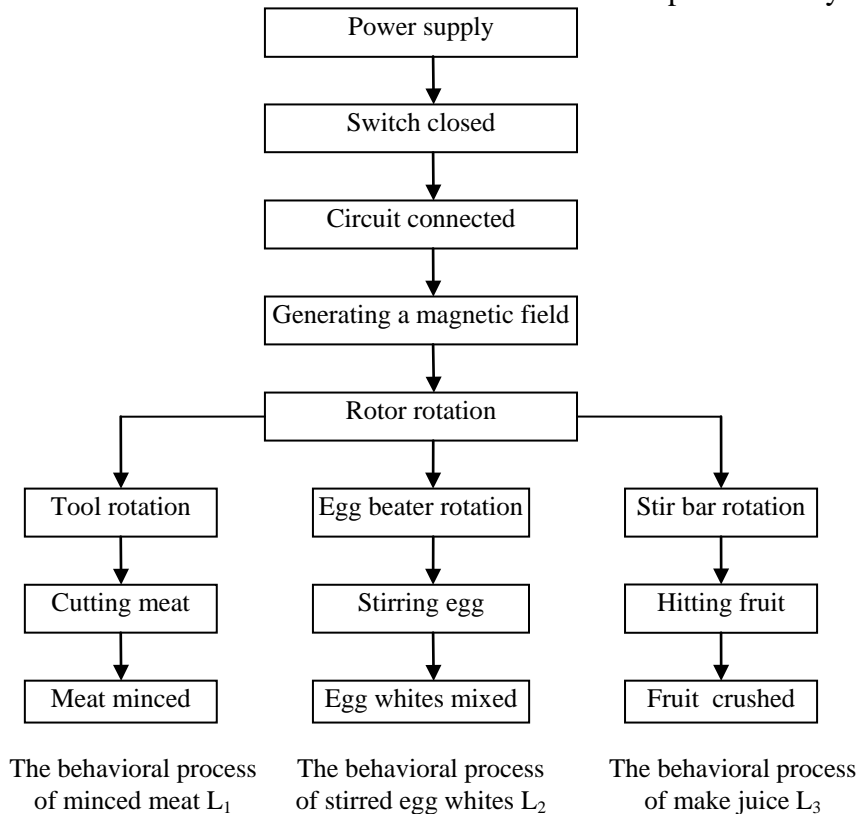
Power supply

Switch closed

Circuit connected

Generating a magnetic field

Rotor rotation

Tool rotation

Cutting meat

Meat minced

Egg beater rotation

Stirring egg

Egg whites mixed

Stir bar rotation

Hitting fruit

Fruit crushed

The behavioral process of minced meat $L_1$

The behavioral process of stirred egg whites $L_2$

The behavioral process of make juice $L_3$